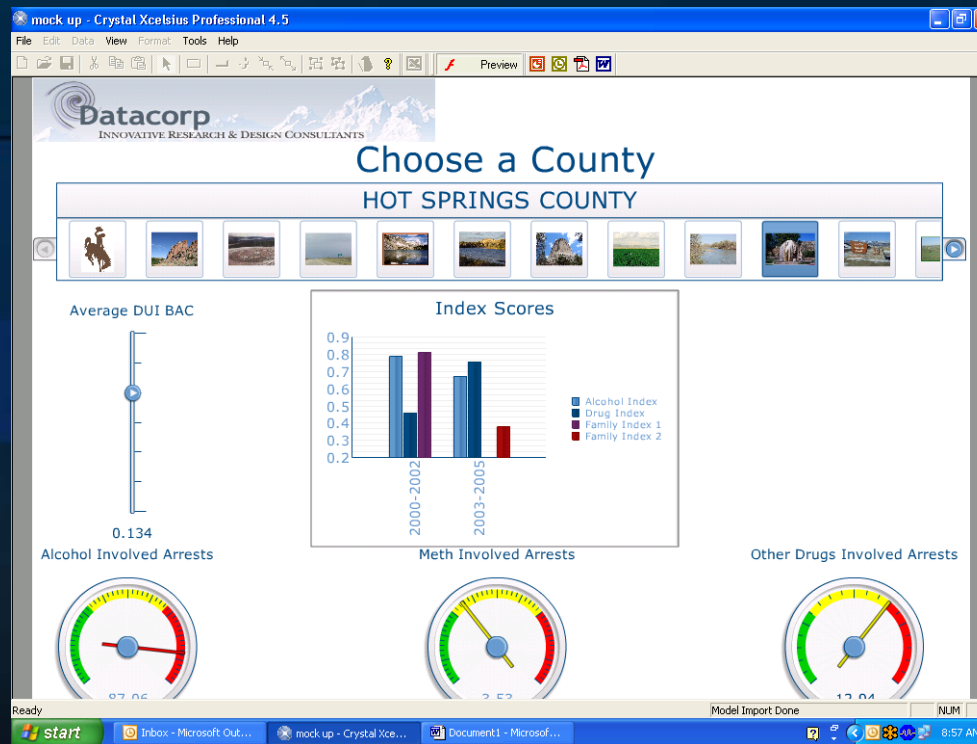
mock up - Crystal Xcelsius Professional 4.5

File Edit Data View Format Tools Help

Preview

Datacorp
INNOVATIVE RESEARCH & DESIGN CONSULTANTS

Choose a County

HOT SPRINGS COUNTY

Average DUI BAC

0.134

Index Scores

| |
|---|
| 0.9 |
| 0.8 |
| 0.7 |
| 0.6 |
| 0.5 |
| 0.4 |
| 0.3 |
| 0.2 |

2000-2002
2003-2005

Alcohol Index
Drug Index
Family Index 1
Family Index 2

Alcohol Involved Arrests

Meth Involved Arrests

Other Drugs Involved Arrests

87.06

3.53

12.94

Ready

Model Import Done

NUM

start

Inbox - Microsoft Out...

mock up - Crystal Xce...

Document1 - Microsof...

8:57 AM